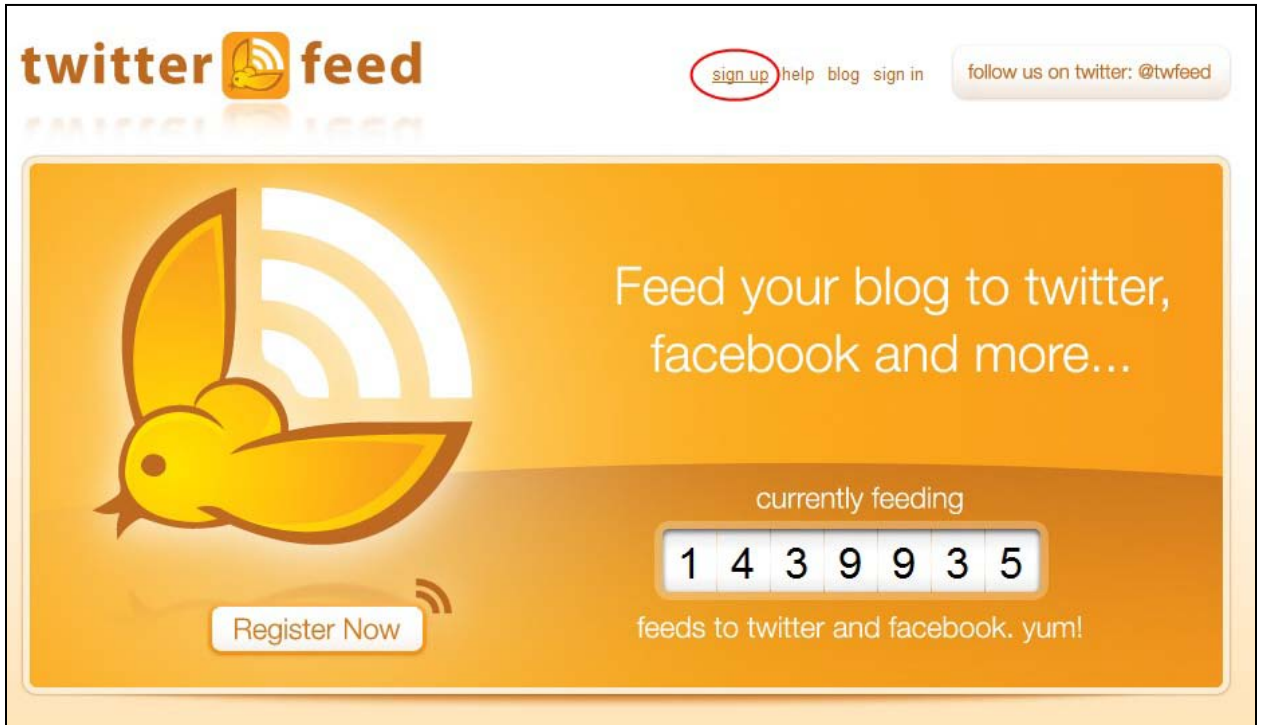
twitter feed

sign up help blog sign in

follow us on twitter: @twfeed

Feed your blog to twitter, facebook and more...

currently feeding

1 4 3 9 9 3 5

feeds to twitter and facebook. yum!

Register Now